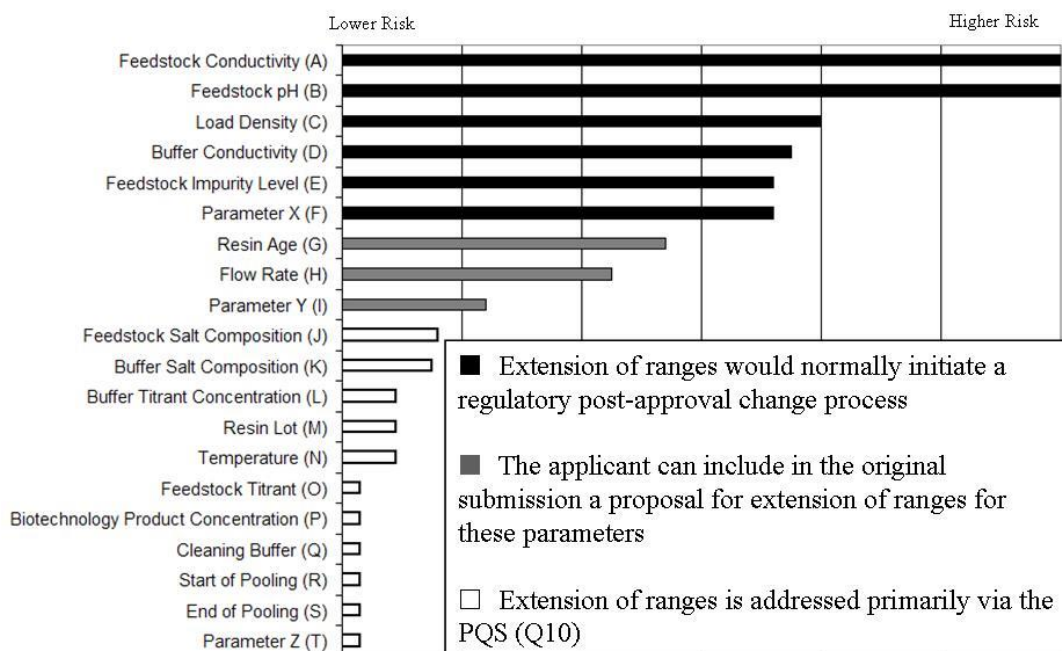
Lower Risk

Higher Risk

Feedstock Conductivity (A)
Feedstock pH (B)
Load Density (C)
Buffer Conductivity (D)
Feedstock Impurity Level (E)
Parameter X (F)
Resin Age (G)
Flow Rate (H)
Parameter Y (I)
Feedstock Salt Composition (J)
Buffer Salt Composition (K)
Buffer Titrant Concentration (L)
Resin Lot (M)
Temperature (N)
Feedstock Titrant (O)
Biotechnology Product Concentration (P)
Cleaning Buffer (Q)
Start of Pooling (R)
End of Pooling (S)
Parameter Z (T)

■ Extension of ranges would normally initiate a regulatory post-approval change process

■ The applicant can include in the original submission a proposal for extension of ranges for these parameters

□ Extension of ranges is addressed primarily via the PQS (Q10)